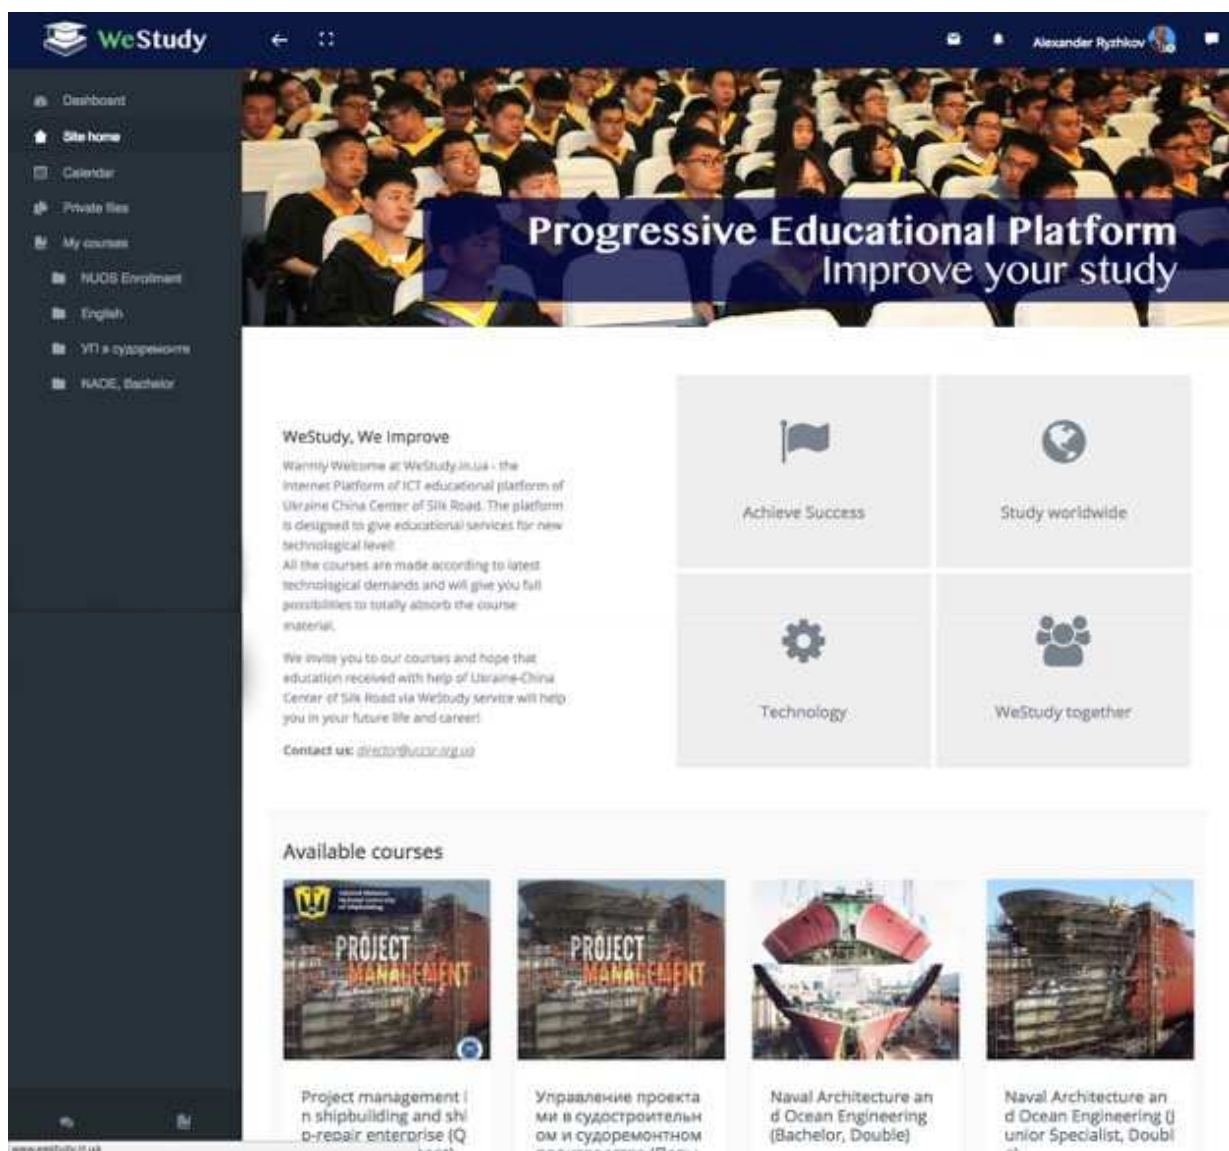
WeStudy

Alexander Ryzhkov

Dashboard
Site home
Calendar
Private files
My courses
NUOS Enrolment
English
УП в судоремонте
NADE, Bachelor

Progressive Educational Platform
Improve your study

WeStudy, We Improve

Warmly Welcome at WeStudy.in.ua - the Internet Platform of ICT educational platform of Ukraine China Center of Silk Road. The platform is designed to give educational services for new technological level!
All the courses are made according to latest technological demands and will give you full possibilities to totally absorb the course material.

We invite you to our courses and hope that education received with help of Ukraine-China Center of Silk Road via WeStudy service will help you in your future life and career!

Contact us: director@uccsr.org.ua

Achieve Success

Study worldwide

Technology

WeStudy together

Available courses

PROJECT MANAGEMENT

PROJECT MANAGEMENT

Project management in shipbuilding and ship-repair enterprise (Q

Управление проектами в судостроительном и судоремонтном

Naval Architecture and Ocean Engineering (Bachelor, Double)

Naval Architecture and Ocean Engineering (Junior Specialist, Doubl

www.westudy.in.ua